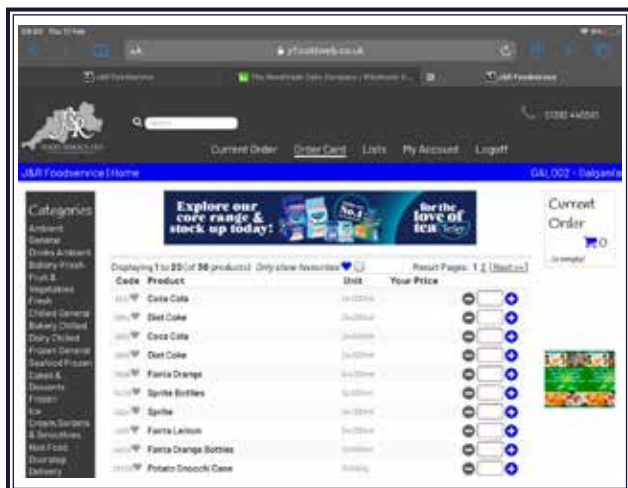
AA jrfoodweb.co.uk

J&R Foodservice

Current Order Order Card Lists My Account Logoff

J&R Foodservice | Home

GAL002 - Galgani's

Categories
Ambient General
Drinks Ambient
Bakery Fresh
Fruit & Vegetables
Fresh
Chilled General
Bakery Chilled
Dairy Chilled
Frozen General
Seafood Frozen
Cakes & Desserts
Frozen
Ice Cream, Sorbets & Smoothies
Non Food
Sundries
Delivery

Explore our core range & stock up today!

for the love of tea

Current Order
0
(is empty)

Displaying 1 to 20 (of 38 products) Only show favourites Result Pages: 1 2 [Next >>]

| Code | Product | Unit | Your Price |
|---|---|---|---|
| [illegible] | Coca Cola | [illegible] | |
| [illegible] | Diet Coke | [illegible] | |
| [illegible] | Coca Cola | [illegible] | |
| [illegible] | Diet Coke | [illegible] | |
| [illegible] | Fanta Orange | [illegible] | |
| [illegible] | Sprite Bottles | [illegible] | |
| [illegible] | Sprite | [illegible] | |
| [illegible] | Fanta Lemon | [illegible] | |
| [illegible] | Fanta Orange Bottles | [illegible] | |
| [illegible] | Potato Gnocchi Case | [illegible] | |